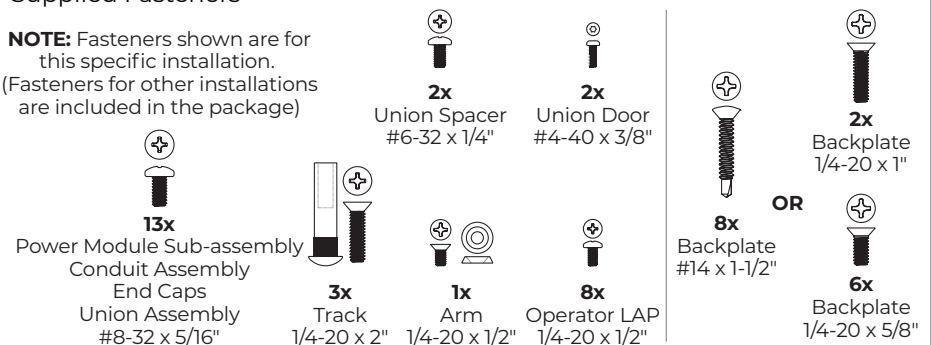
Supplied Fasteners

**NOTE:** Fasteners shown are for this specific installation. (Fasteners for other installations are included in the package)

**13x**
Power Module Sub-assembly
Conduit Assembly
End Caps
Union Assembly
#8-32 x 5/16"

**2x**
Union Spacer
#6-32 x 1/4"

**2x**
Union Door
#4-40 x 3/8"

**3x**
Track
1/4-20 x 2"

**1x**
Arm
1/4-20 x 1/2"

**8x**
Operator LAP
1/4-20 x 1/2"

**8x**
Backplate
#14 x 1-1/2"

**OR**

**2x**
Backplate
1/4-20 x 1"

**6x**
Backplate
1/4-20 x 5/8"